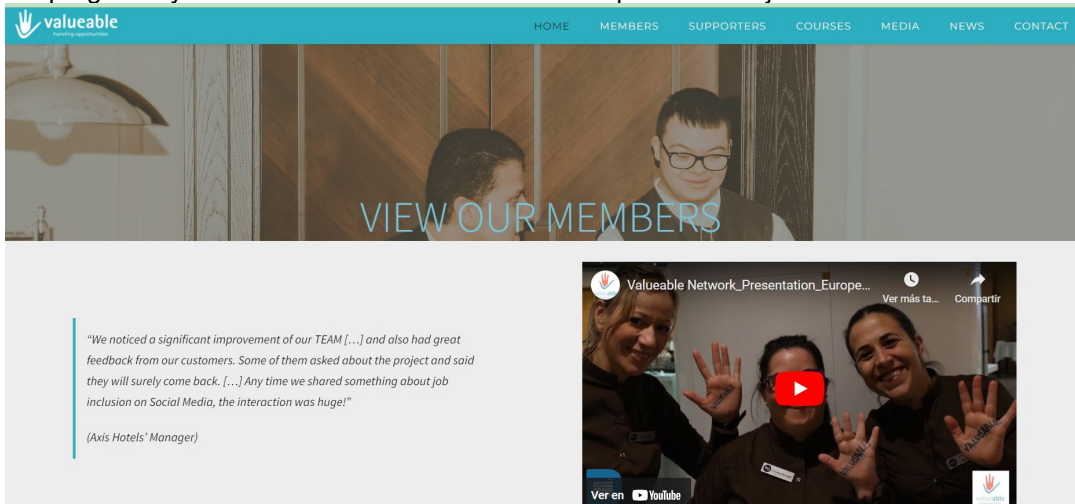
valueable
handing opportunities

HOME MEMBERS SUPPORTERS COURSES MEDIA NEWS CONTACT

VIEW OUR MEMBERS

"We noticed a significant improvement of our TEAM […] and also had great feedback from our customers. Some of them asked about the project and said they will surely come back. […] Any time we shared something about job inclusion on Social Media, the interaction was huge!"

(Axis Hotels' Manager)

Valueable Network_Presentation_Europe...

Ver más ta...

Compartir

Ver en YouTube

valueable